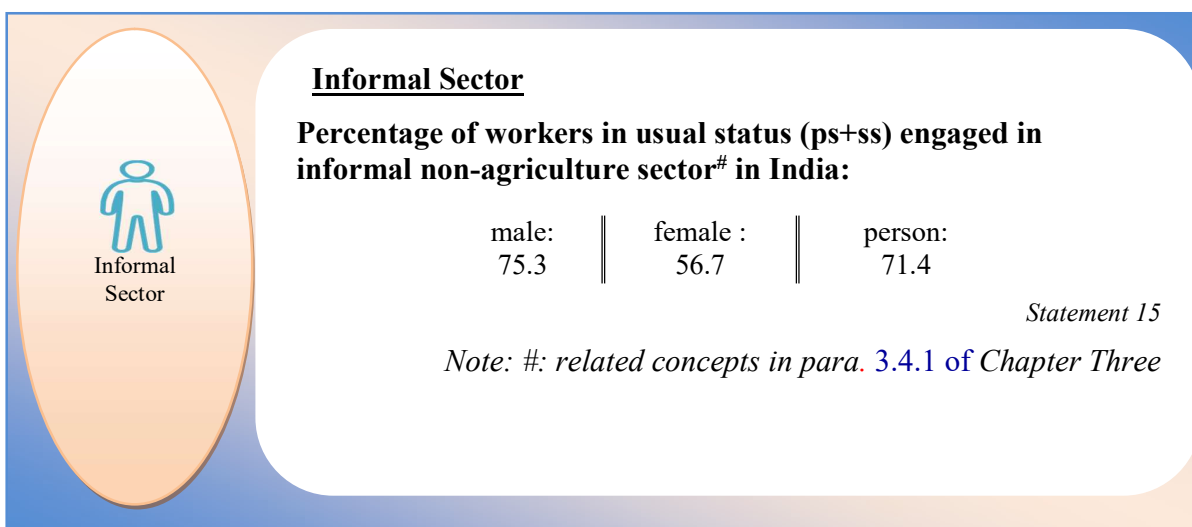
Informal Sector

Informal Sector

Percentage of workers in usual status (ps+ss) engaged in informal non-agriculture sector$^{\#}$ in India:

| male: | female : | person: |
|---|---|---|
| 75.3 | 56.7 | 71.4 |

Statement 15

Note: #: related concepts in para. 3.4.1 of Chapter Three